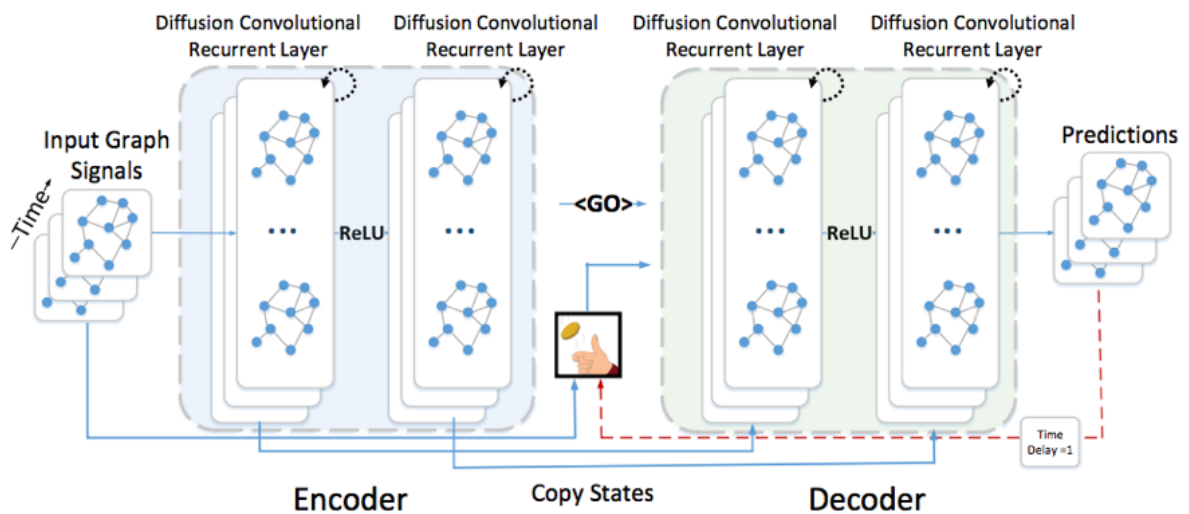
Diffusion Convolutional Recurrent Layer

Diffusion Convolutional Recurrent Layer

Diffusion Convolutional Recurrent Layer

Diffusion Convolutional Recurrent Layer

Input Graph Signals

Time

...

ReLU

...

<GO>

...

ReLU

...

Predictions

Time Delay =1

Encoder

Copy States

Decoder